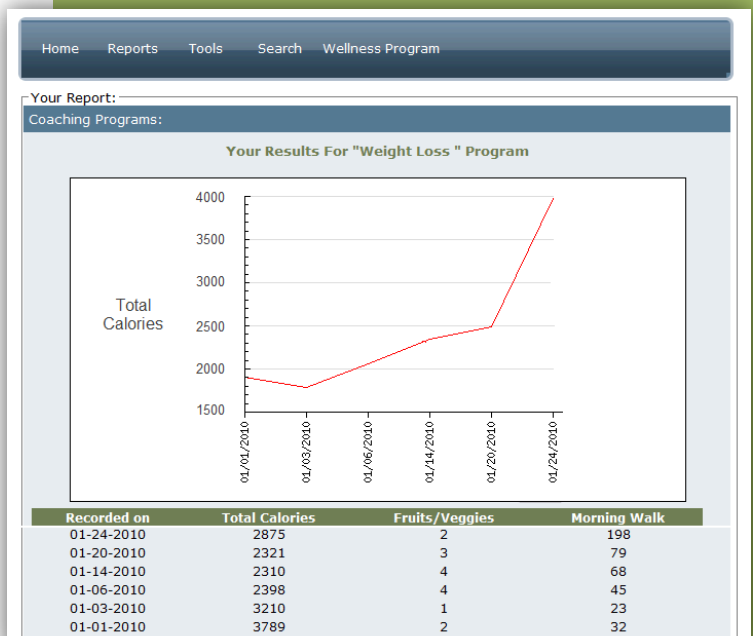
Home Reports Tools Search Wellness Program

Your Report:

Coaching Programs:

Your Results For "Weight Loss " Program

Total Calories

4000
3500
3000
2500
2000
1500

01/01/2010
01/03/2010
01/06/2010
01/14/2010
01/20/2010
01/24/2010

| Recorded on | Total Calories | Fruits/Veggies | Morning Walk |
|---|---|---|---|
| 01-24-2010 | 2875 | 2 | 198 |
| 01-20-2010 | 2321 | 3 | 79 |
| 01-14-2010 | 2310 | 4 | 68 |
| 01-06-2010 | 2398 | 4 | 45 |
| 01-03-2010 | 3210 | 1 | 23 |
| 01-01-2010 | 3789 | 2 | 32 |